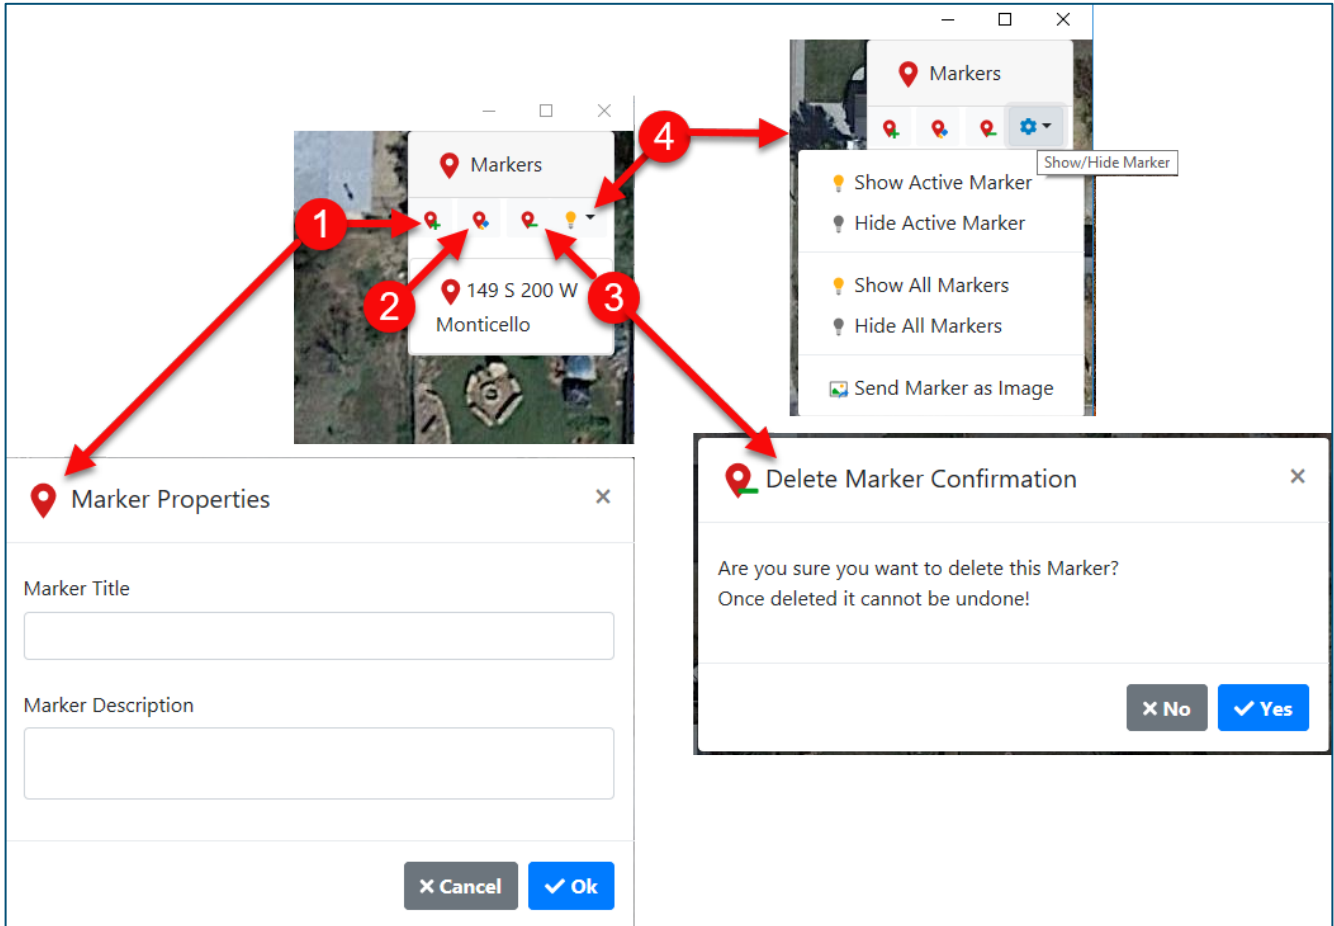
Markers

Show/Hide Marker

Show Active Marker
Hide Active Marker

Show All Markers
Hide All Markers

Send Marker as Image

4

Markers

1

149 S 200 W
Monticello

2

3

Marker Properties
×

Marker Title

Marker Description

× Cancel
✓ Ok

Delete Marker Confirmation
×

Are you sure you want to delete this Marker?
Once deleted it cannot be undone!

× No
✓ Yes